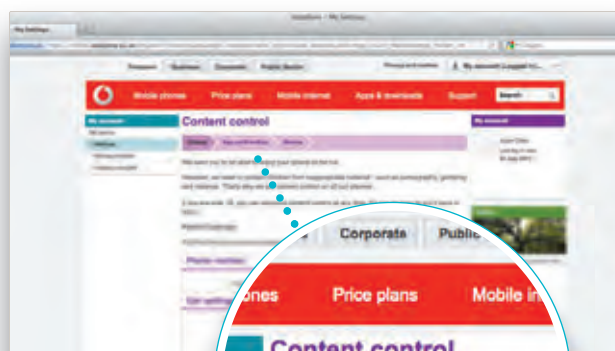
Vodafone - My Settings

My Settings

Personal | Business | Corporate | Public Sector

My account (Logged in)

Mobile phones | Price plans | Mobile internet | Apps & downloads | Support | Search

Content control

My account

Corporate | Public

nes | Price plans | Mobile in

Content control